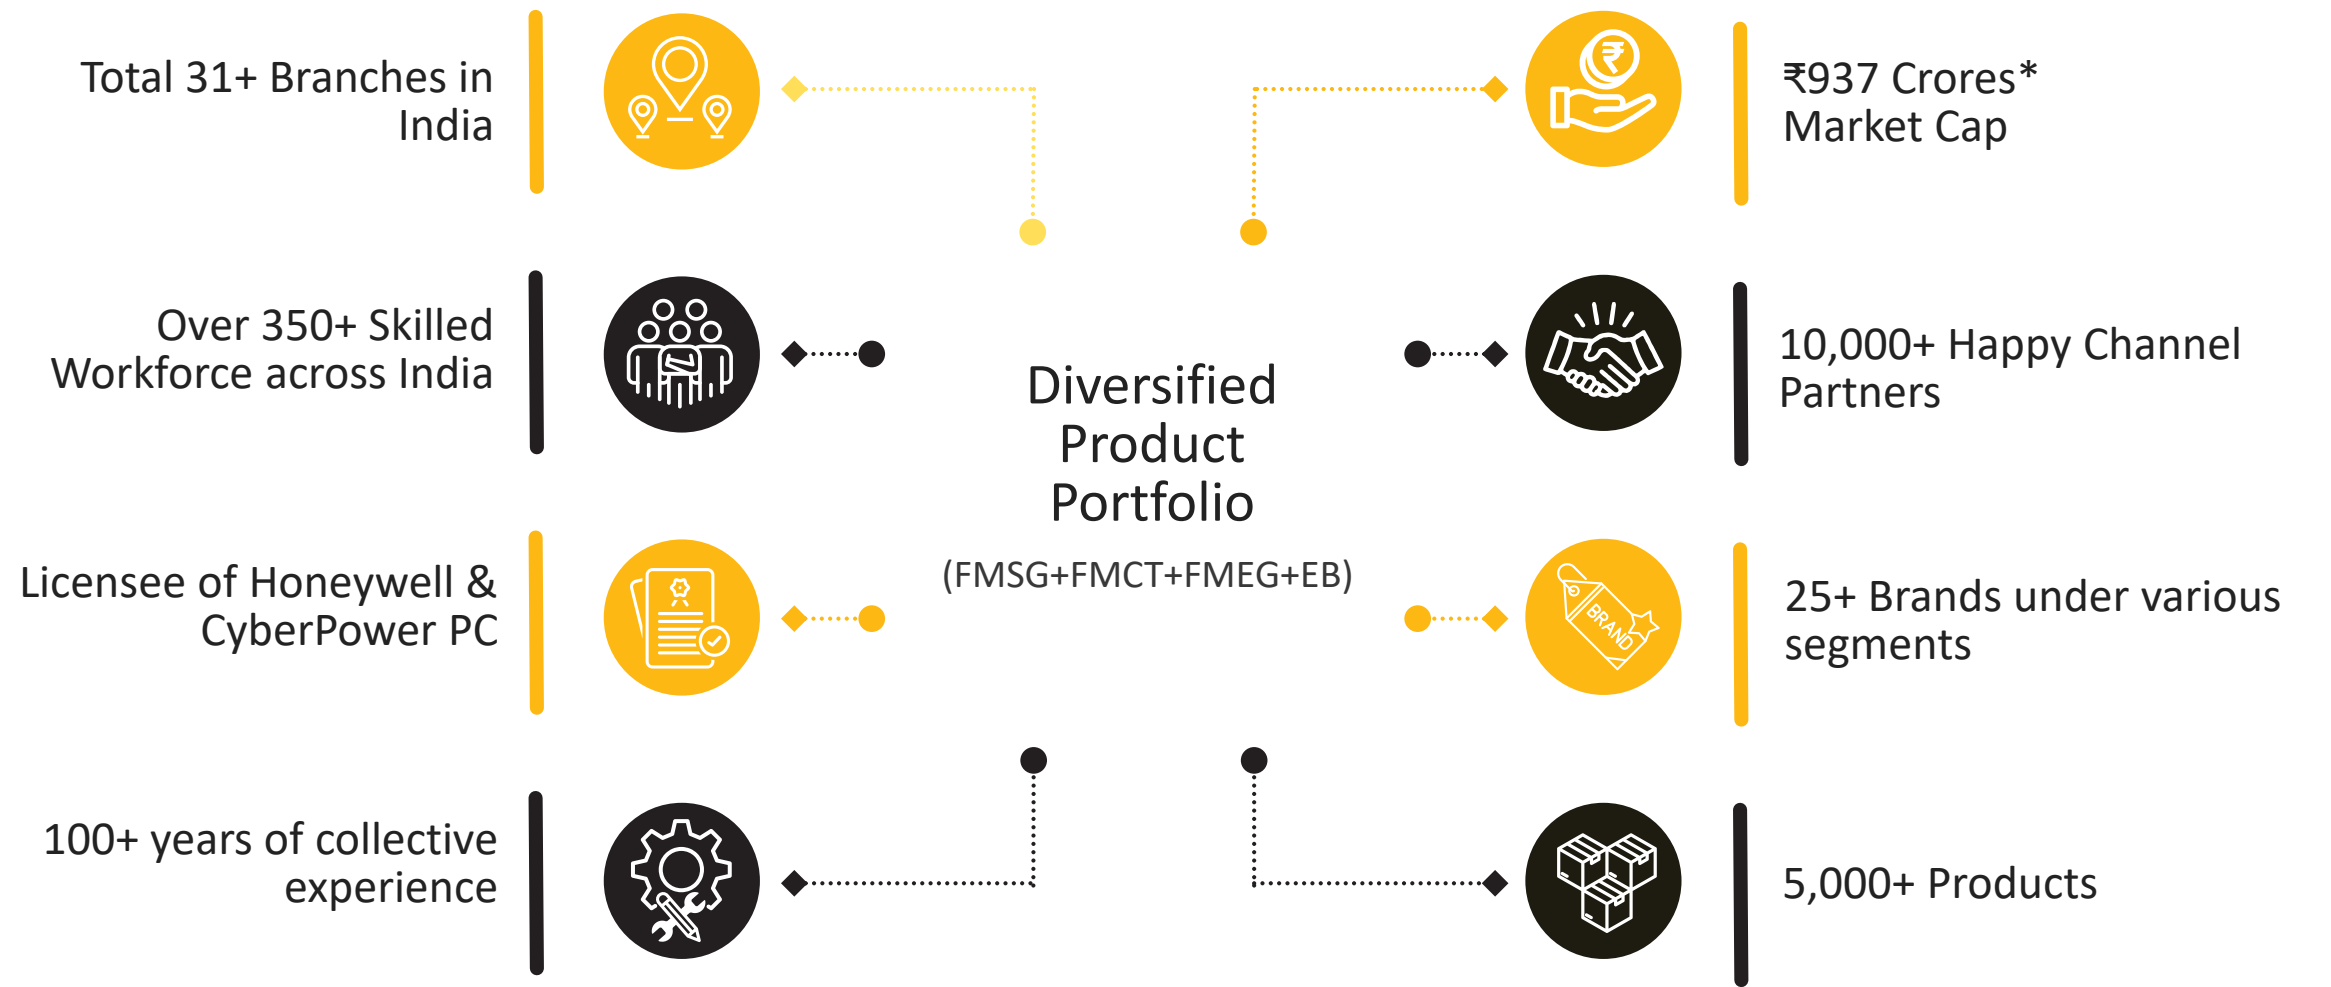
Total 31+ Branches in India

₹937 Crores* Market Cap

Over 350+ Skilled Workforce across India

10,000+ Happy Channel Partners

Diversified Product Portfolio

(FMSG+FMCT+FMEG+EB)

Licensee of Honeywell & CyberPower PC

BRAND

25+ Brands under various segments

100+ years of collective experience

5,000+ Products